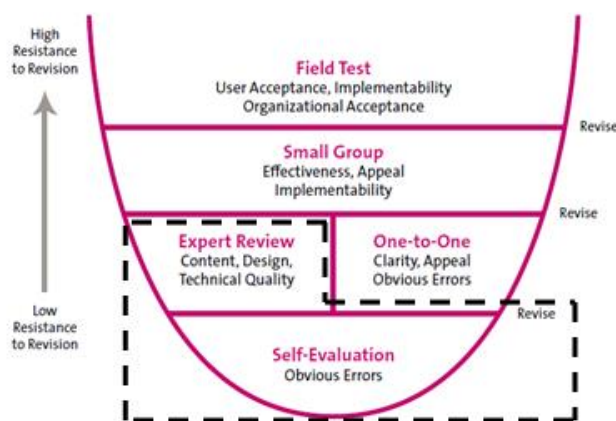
High Resistance to Revision

Low Resistance to Revision

Field Test
User Acceptance, Implementability
Organizational Acceptance

Revise

Small Group
Effectiveness, Appeal
Implementability

Revise

Expert Review
Content, Design, Technical Quality

One-to-One
Clarity, Appeal
Obvious Errors

Revise

Self-Evaluation
Obvious Errors